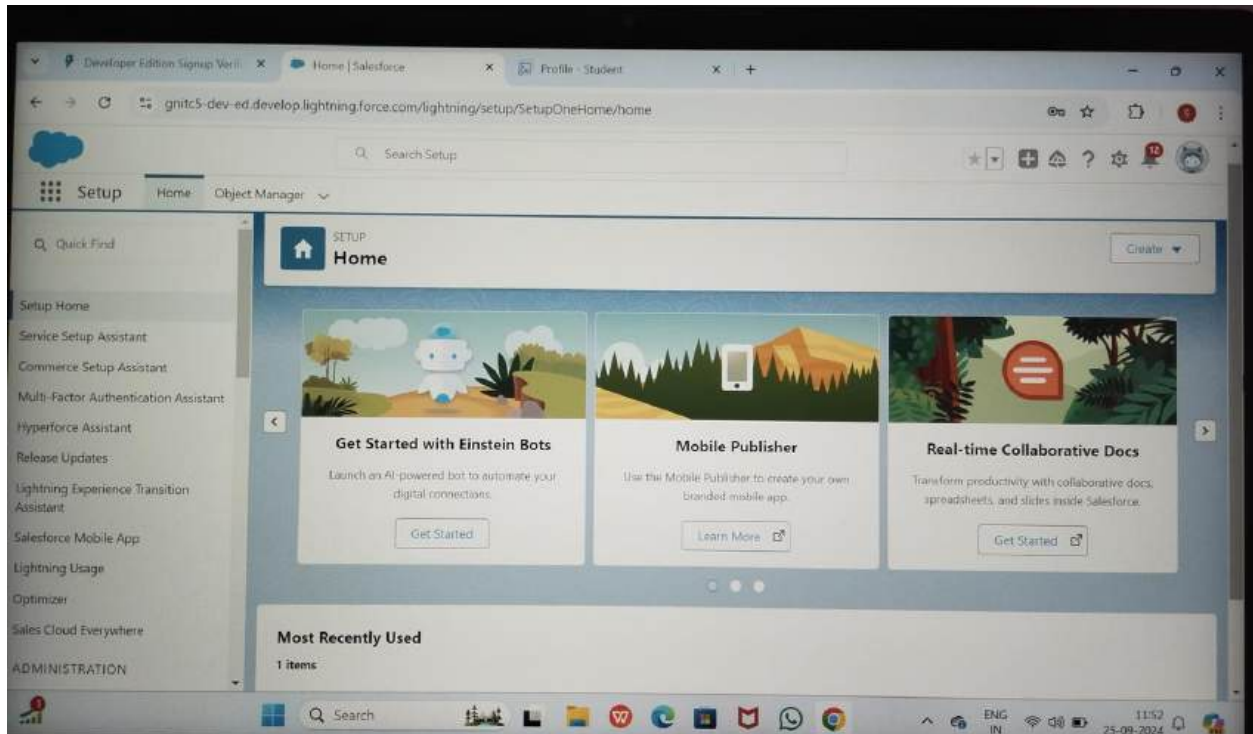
Developer Edition Signup Verif... ×
Home | Salesforce ×
Profile - Student ×
+

gnitc5-dev-ed.develop.lightning.force.com/lightning/setup/SetupOneHome/home

Search Setup

12

Setup Home Object Manager

Quick Find

Setup Home
Service Setup Assistant
Commerce Setup Assistant
Multi-Factor Authentication Assistant
Hyperforce Assistant
Release Updates
Lightning Experience Transition Assistant
Salesforce Mobile App
Lightning Usage
Optimizer
Sales Cloud Everywhere
ADMINISTRATION

SETUP
Home

Create

Get Started with Einstein Bots
Launch an AI-powered bot to automate your digital connections.
Get Started

Mobile Publisher
Use the Mobile Publisher to create your own branded mobile app.
Learn More

Real-time Collaborative Docs
Transform productivity with collaborative docs, spreadsheets, and slides inside Salesforce.
Get Started

Most Recently Used
1 items

Search

ENG IN
11:52
25-09-2024